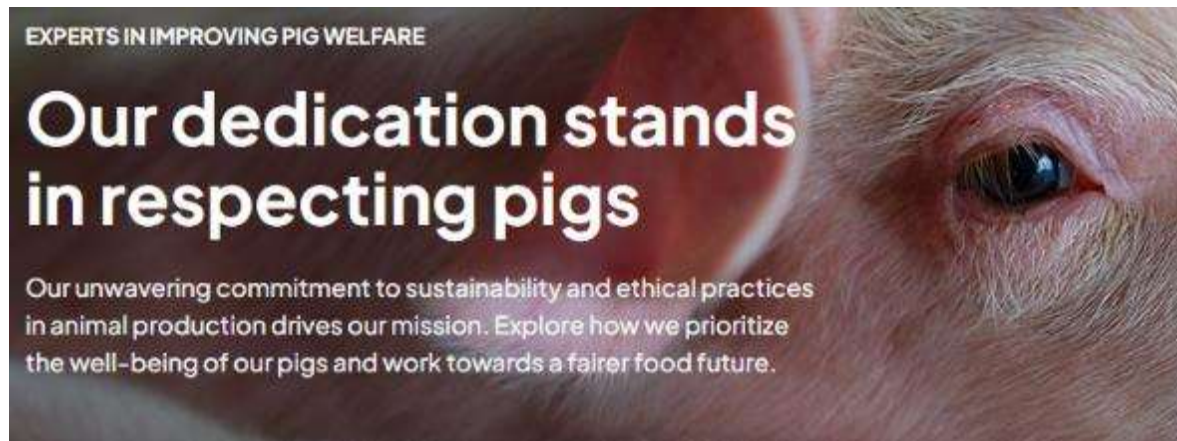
EXPERTS IN IMPROVING PIG WELFARE

Our dedication stands in respecting pigs

Our unwavering commitment to sustainability and ethical practices in animal production drives our mission. Explore how we prioritize the well-being of our pigs and work towards a fairer food future.